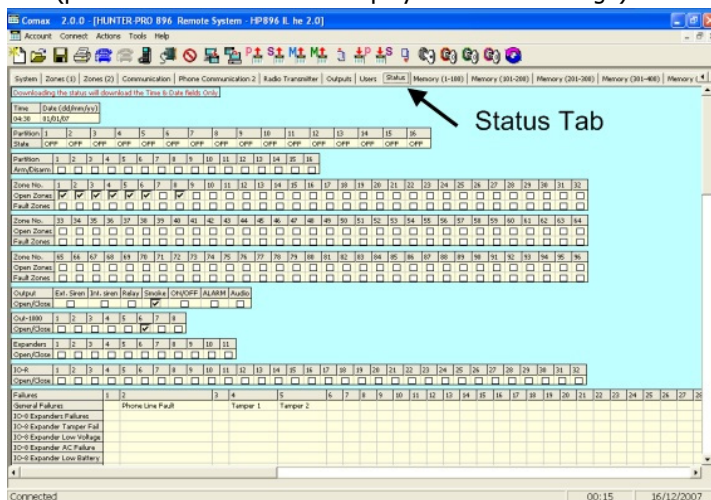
Comax 2.0.0 - [HUNTER-PRO 896 Remote System - HP896 IL he 2.0]

Account Connect Actions Tools Help

System | Zones (1) | Zones (2) | Communication | Phone Communication 2 | Radio Transmitter | Outputs | Users | Status | Memory (1-100) | Memory (101-200) | Memory (201-300) | Memory (301-400) | Memory (

Downloading the status will download the Time & Date fields Only

Status Tab

| Time | Date (dd/mm/yy) |
|---|---|
| 04:30 | 01/01/07 |

| Partition | 1 | 2 | 3 | 4 | 5 | 6 | 7 | 8 | 9 | 10 | 11 | 12 | 13 | 14 | 15 | 16 |
|---|---|---|---|---|---|---|---|---|---|---|---|---|---|---|---|---|
| State | OFF | OFF | OFF | OFF | OFF | OFF | OFF | OFF | OFF | OFF | OFF | OFF | OFF | OFF | OFF | OFF |

| Partition | 1 | 2 | 3 | 4 | 5 | 6 | 7 | 8 | 9 | 10 | 11 | 12 | 13 | 14 | 15 | 16 |
|---|---|---|---|---|---|---|---|---|---|---|---|---|---|---|---|---|
| Arm/Disarm | | | | | | | | | | | | | | | | |

| Zone No. | 1 | 2 | 3 | 4 | 5 | 6 | 7 | 8 | 9 | 10 | 11 | 12 | 13 | 14 | 15 | 16 | 17 | 18 | 19 | 20 | 21 | 22 | 23 | 24 | 25 | 26 | 27 | 28 | 29 | 30 | 31 | 32 |
|---|---|---|---|---|---|---|---|---|---|---|---|---|---|---|---|---|---|---|---|---|---|---|---|---|---|---|---|---|---|---|---|---|
| Open Zones | | | | | | | | | | | | | | | | | | | | | | | | | | | | | | | | |
| Fault Zones | | | | | | | | | | | | | | | | | | | | | | | | | | | | | | | | |

| Zone No. | 33 | 34 | 35 | 36 | 37 | 38 | 39 | 40 | 41 | 42 | 43 | 44 | 45 | 46 | 47 | 48 | 49 | 50 | 51 | 52 | 53 | 54 | 55 | 56 | 57 | 58 | 59 | 60 | 61 | 62 | 63 | 64 |
|---|---|---|---|---|---|---|---|---|---|---|---|---|---|---|---|---|---|---|---|---|---|---|---|---|---|---|---|---|---|---|---|---|
| Open Zones | | | | | | | | | | | | | | | | | | | | | | | | | | | | | | | | |
| Fault Zones | | | | | | | | | | | | | | | | | | | | | | | | | | | | | | | | |

| Zone No. | 65 | 66 | 67 | 68 | 69 | 70 | 71 | 72 | 73 | 74 | 75 | 76 | 77 | 78 | 79 | 80 | 81 | 82 | 83 | 84 | 85 | 86 | 87 | 88 | 89 | 90 | 91 | 92 | 93 | 94 | 95 | 96 |
|---|---|---|---|---|---|---|---|---|---|---|---|---|---|---|---|---|---|---|---|---|---|---|---|---|---|---|---|---|---|---|---|---|
| Open Zones | | | | | | | | | | | | | | | | | | | | | | | | | | | | | | | | |
| Fault Zones | | | | | | | | | | | | | | | | | | | | | | | | | | | | | | | | |

| Output | Ext. Siren | Int. siren | Relay | Smoke | ON/OFF | ALARM | Audio |
|---|---|---|---|---|---|---|---|
| Open/Close | | | | | | | |

| Out-1000 | 1 | 2 | 3 | 4 | 5 | 6 | 7 | 8 |
|---|---|---|---|---|---|---|---|---|
| Open/Close | | | | | | | | |

| Expanders | 1 | 2 | 3 | 4 | 5 | 6 | 7 | 8 | 9 | 10 | 11 |
|---|---|---|---|---|---|---|---|---|---|---|---|
| Open/Close | | | | | | | | | | | |

| IO-R | 1 | 2 | 3 | 4 | 5 | 6 | 7 | 8 | 9 | 10 | 11 | 12 | 13 | 14 | 15 | 16 | 17 | 18 | 19 | 20 | 21 | 22 | 23 | 24 | 25 | 26 | 27 | 28 | 29 | 30 | 31 | 32 |
|---|---|---|---|---|---|---|---|---|---|---|---|---|---|---|---|---|---|---|---|---|---|---|---|---|---|---|---|---|---|---|---|---|
| Open/Close | | | | | | | | | | | | | | | | | | | | | | | | | | | | | | | | |

| Failures | 1 | 2 | 3 | 4 | 5 | 6 | 7 | 8 | 9 | 10 | 11 | 12 | 13 | 14 | 15 | 16 | 17 | 18 | 19 | 20 | 21 | 22 | 23 | 24 | 25 | 26 | 27 | 28 |
|---|---|---|---|---|---|---|---|---|---|---|---|---|---|---|---|---|---|---|---|---|---|---|---|---|---|---|---|---|
| General Failures | | Phone Line Fault | | Tamper 1 | Tamper 2 | | | | | | | | | | | | | | | | | | | | | | | |
| IO-8 Expanders Failures | | | | | | | | | | | | | | | | | | | | | | | | | | | | |
| IO-8 Expander Tamper Fail | | | | | | | | | | | | | | | | | | | | | | | | | | | | |
| IO-8 Expander Low Voltage | | | | | | | | | | | | | | | | | | | | | | | | | | | | |
| IO-8 Expander AC Failure | | | | | | | | | | | | | | | | | | | | | | | | | | | | |
| IO-8 Expander Low Battery | | | | | | | | | | | | | | | | | | | | | | | | | | | | |

Connected 00:15 16/12/2007